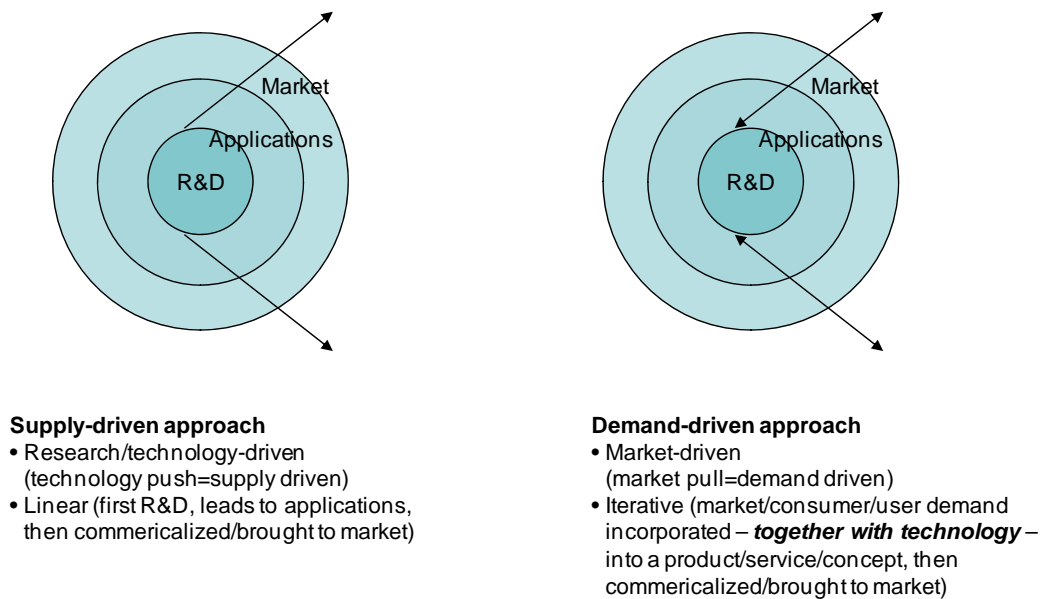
Market
Applications
R&D

Market
Applications
R&D

**Supply-driven approach**
• Research/technology-driven (technology push=supply driven)
• Linear (first R&D, leads to applications, then commericalized/brought to market)

**Demand-driven approach**
• Market-driven (market pull=demand driven)
• Iterative (market/consumer/user demand incorporated – ***together with technology*** – into a product/service/concept, then commericalized/brought to market)